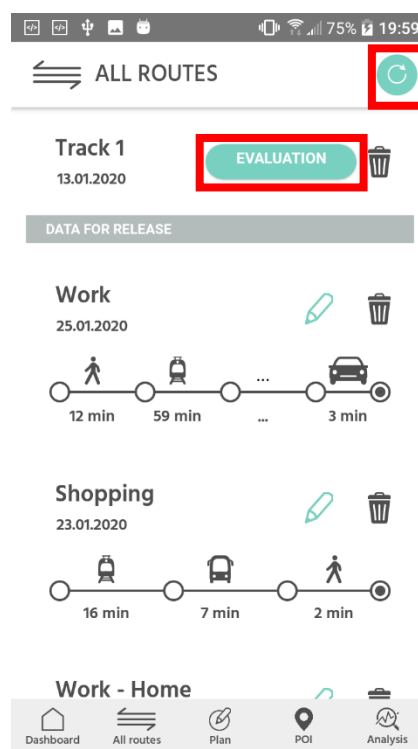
75% 19:59

ALL ROUTES

Track 1
13.01.2020
EVALUATION

DATA FOR RELEASE

Work
25.01.2020
...
12 min 59 min ... 3 min

Shopping
23.01.2020
16 min 7 min 2 min

Work - Home

Dashboard All routes Plan POI Analysis